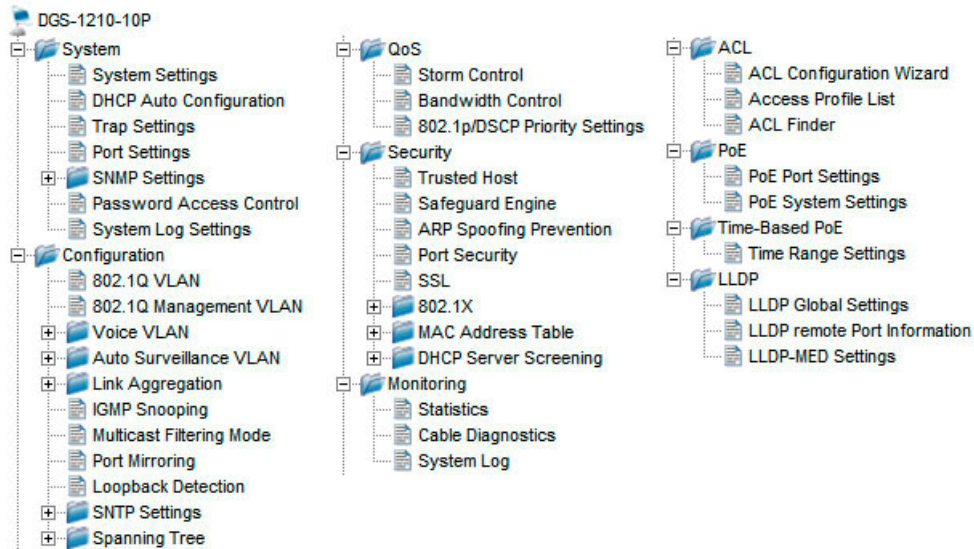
DGS-1210-10P

System
System Settings
DHCP Auto Configuration
Trap Settings
Port Settings
SNMP Settings
Password Access Control
System Log Settings

Configuration
802.1Q VLAN
802.1Q Management VLAN
Voice VLAN
Auto Surveillance VLAN
Link Aggregation
IGMP Snooping
Multicast Filtering Mode
Port Mirroring
Loopback Detection
SNTP Settings
Spanning Tree

QoS
Storm Control
Bandwidth Control
802.1p/DSCP Priority Settings

Security
Trusted Host
Safeguard Engine
ARP Spoofing Prevention
Port Security
SSL
802.1X
MAC Address Table
DHCP Server Screening

Monitoring
Statistics
Cable Diagnostics
System Log

ACL
ACL Configuration Wizard
Access Profile List
ACL Finder

PoE
PoE Port Settings
PoE System Settings

Time-Based PoE
Time Range Settings

LLDP
LLDP Global Settings
LLDP remote Port Information
LLDP-MED Settings